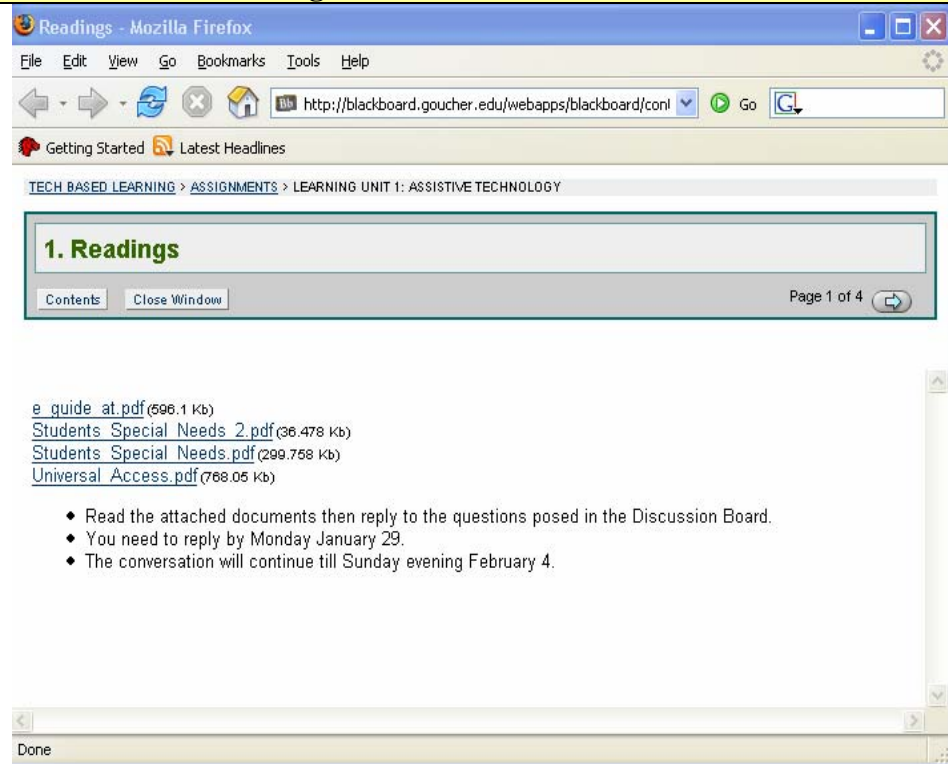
Readings - Mozilla Firefox

File Edit View Go Bookmarks Tools Help

http://blackboard.goucher.edu/webapps/blackboard/cont

Go

G

Getting Started Latest Headlines

TECH BASED LEARNING > ASSIGNMENTS > LEARNING UNIT 1: ASSISTIVE TECHNOLOGY

1. Readings

Contents Close Window

Page 1 of 4

e_guide_at.pdf (596.1 Kb)
Students_Special_Needs_2.pdf (36.478 Kb)
Students_Special_Needs.pdf (299.758 Kb)
Universal_Access.pdf (768.05 Kb)

- Read the attached documents then reply to the questions posed in the Discussion Board.
- You need to reply by Monday January 29.
- The conversation will continue till Sunday evening February 4.

Done